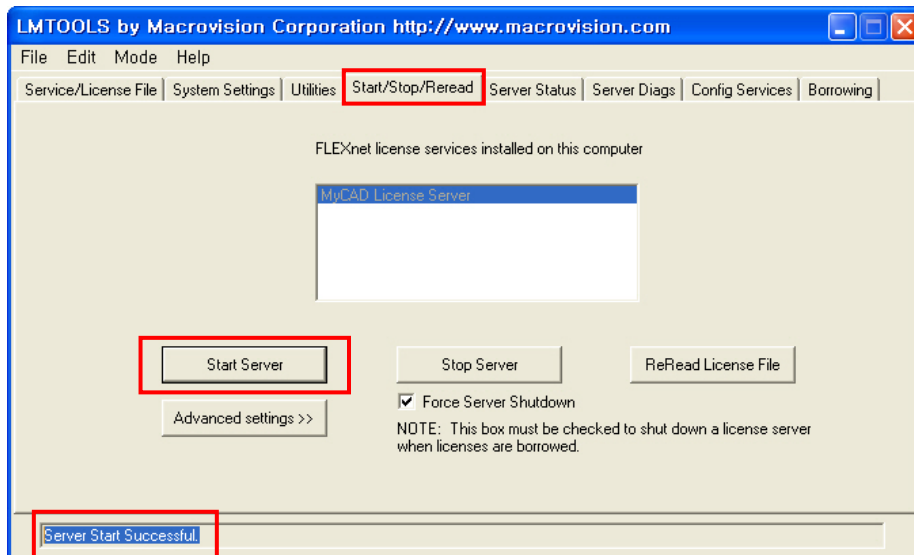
LMTOOLS by Macrovision Corporation http://www.macrovision.com

File Edit Mode Help

Service/License File | System Settings | Utilities | Start/Stop/Reread | Server Status | Server Diags | Config Services | Borrowing

FLEXnet license services installed on this computer

MyCAD License Server

Start Server

Stop Server

ReRead License File

Advanced settings >>

Force Server Shutdown

NOTE: This box must be checked to shut down a license server when licenses are borrowed.

Server Start Successful.